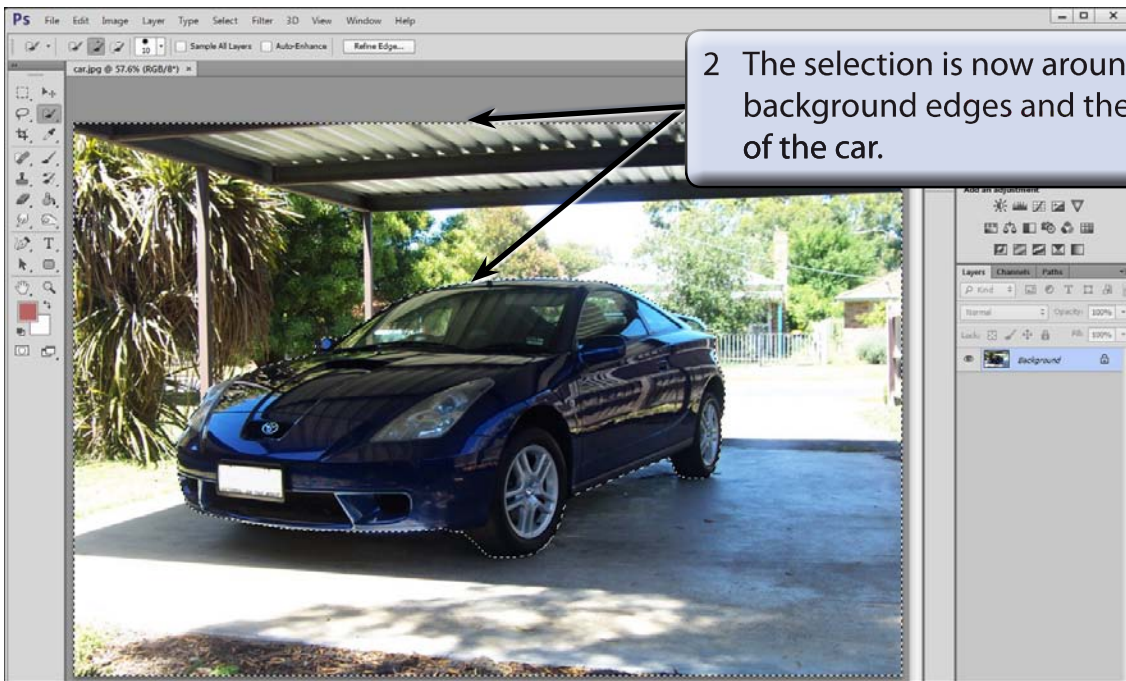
Ps File Edit Image Layer Type Select Filter 3D View Window Help

10 Sample All Layers Auto-Enhance Refine Edge...

car.jpg @ 57.6% (RGB/8*) ×

2 The selection is now aroun background edges and the of the car.

Add an adjustment

Layers Channels Paths

Kind

Normal Opacity: 100%

Lock: Fill: 100%

Background